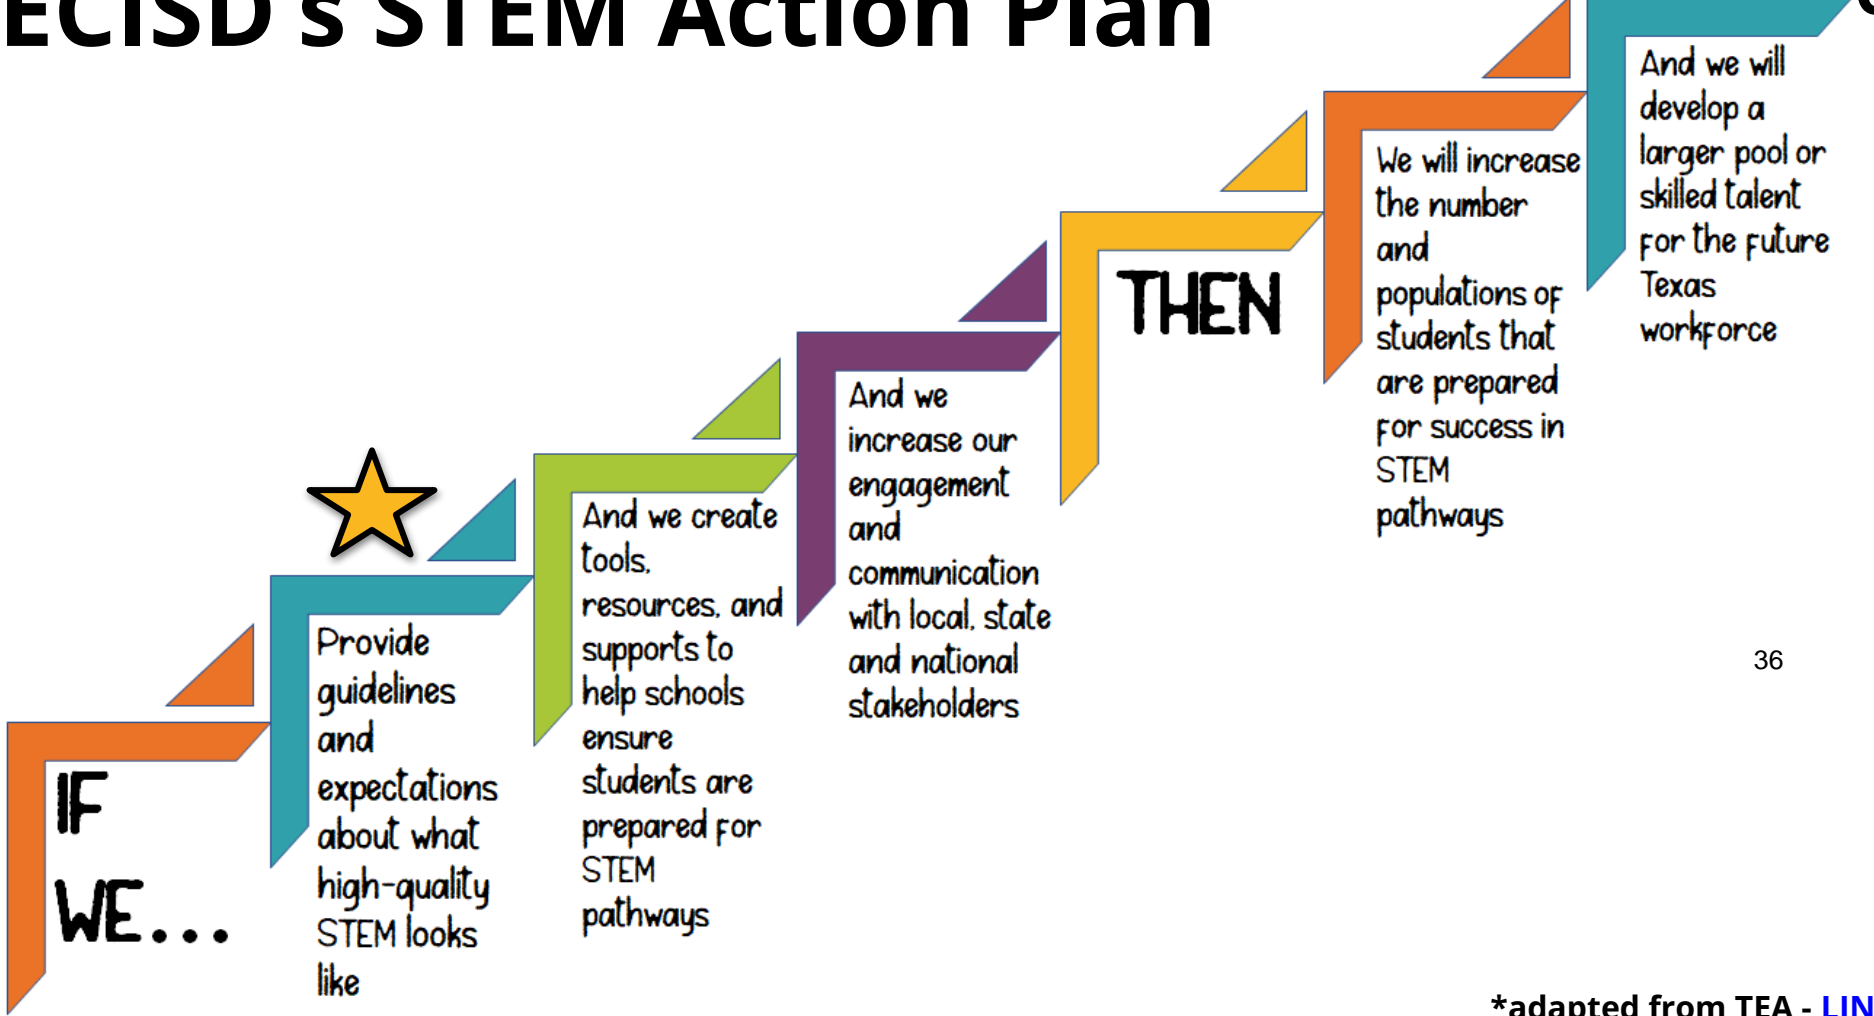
ECISD's STEM Action Plan

IF WE...

Provide guidelines and expectations about what high-quality STEM looks like

And we create tools, resources, and supports to help schools ensure students are prepared for STEM pathways

And we increase our engagement and communication with local, state and national stakeholders

THEN

We will increase the number and populations of students that are prepared for success in STEM pathways

And we will develop a larger pool or skilled talent for the future Texas workforce

36

*adapted from TEA - LIN